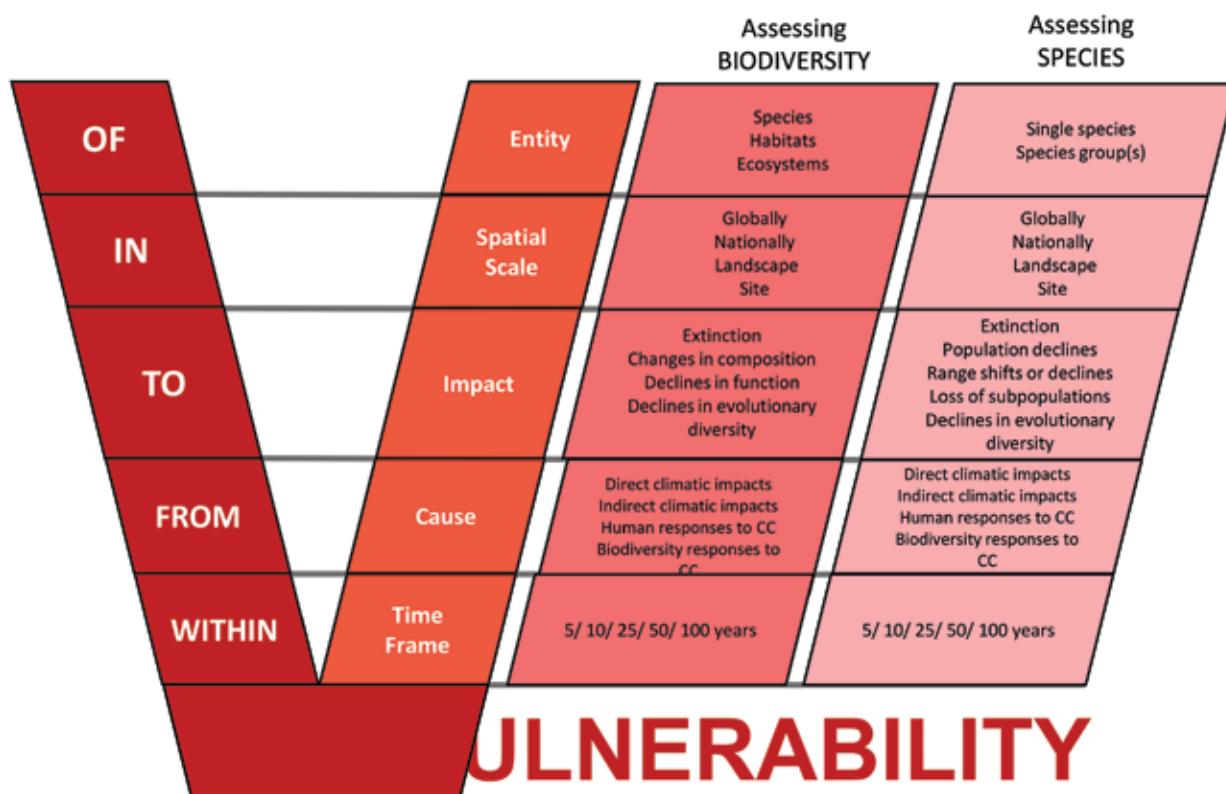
| | | Assessing BIODIVERSITY | Assessing SPECIES |
|---|---|---|---|
| OF | Entity | Species Habitats Ecosystems | Single species Species group(s) |
| IN | Spatial Scale | Globally Nationally Landscape Site | Globally Nationally Landscape Site |
| TO | Impact | Extinction Changes in composition Declines in function Declines in evolutionary diversity | Extinction Population declines Range shifts or declines Loss of subpopulations Declines in evolutionary diversity |
| FROM | Cause | Direct climatic impacts Indirect climatic impacts Human responses to CC Biodiversity responses to CC | Direct climatic impacts Indirect climatic impacts Human responses to CC Biodiversity responses to CC |
| WITHIN | Time Frame | 5/ 10/ 25/ 50/ 100 years | 5/ 10/ 25/ 50/ 100 years |

ULNERABILITY